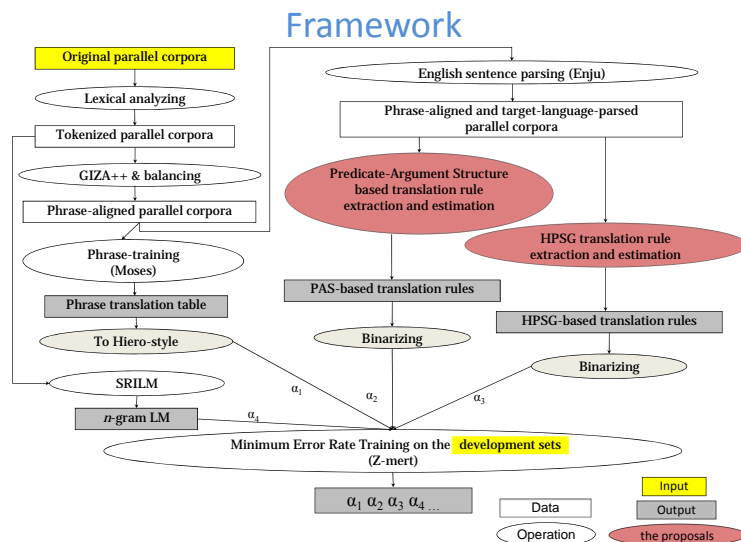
Framework

Original parallel corpora

Lexical analyzing

Tokenized parallel corpora

GIZA++ & balancing

Phrase-aligned parallel corpora

Phrase-training (Moses)

Phrase translation table

To Hiero-style

SRILM

$n$-gram LM

English sentence parsing (Enju)

Phrase-aligned and target-language-parsed parallel corpora

Predicate-Argument Structure based translation rule extraction and estimation

HPSG translation rule extraction and estimation

PAS-based translation rules

Binarizing

HPSG-based translation rules

Binarizing

$\alpha_1$

$\alpha_2$

$\alpha_3$

$\alpha_4$

Minimum Error Rate Training on the development sets (Z-mert)

$\alpha_1$ $\alpha_2$ $\alpha_3$ $\alpha_4$ …

Data

Operation

Input

Output

the proposals